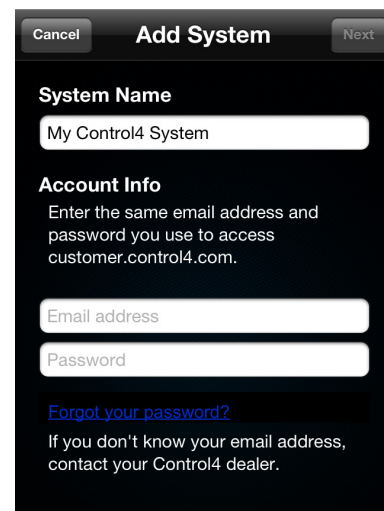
Cancel
Add System
Next

System Name

My Control4 System

Account Info

Enter the same email address and password you use to access customer.control4.com.

Email address

Password

Forgot your password?

If you don't know your email address, contact your Control4 dealer.